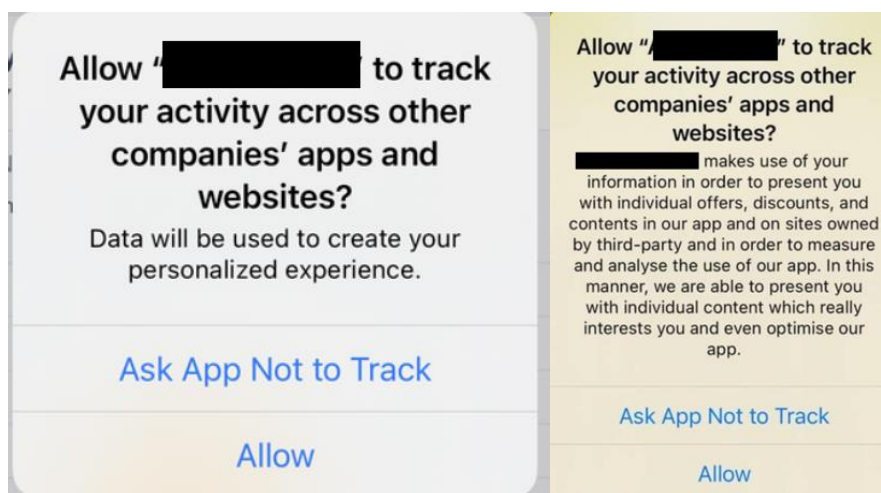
Allow "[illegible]" to track your activity across other companies' apps and websites?

Data will be used to create your personalized experience.

Ask App Not to Track

Allow

Allow "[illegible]" to track your activity across other companies' apps and websites?

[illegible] makes use of your information in order to present you with individual offers, discounts, and contents in our app and on sites owned by third-party and in order to measure and analyse the use of our app. In this manner, we are able to present you with individual content which really interests you and even optimise our app.

Ask App Not to Track

Allow